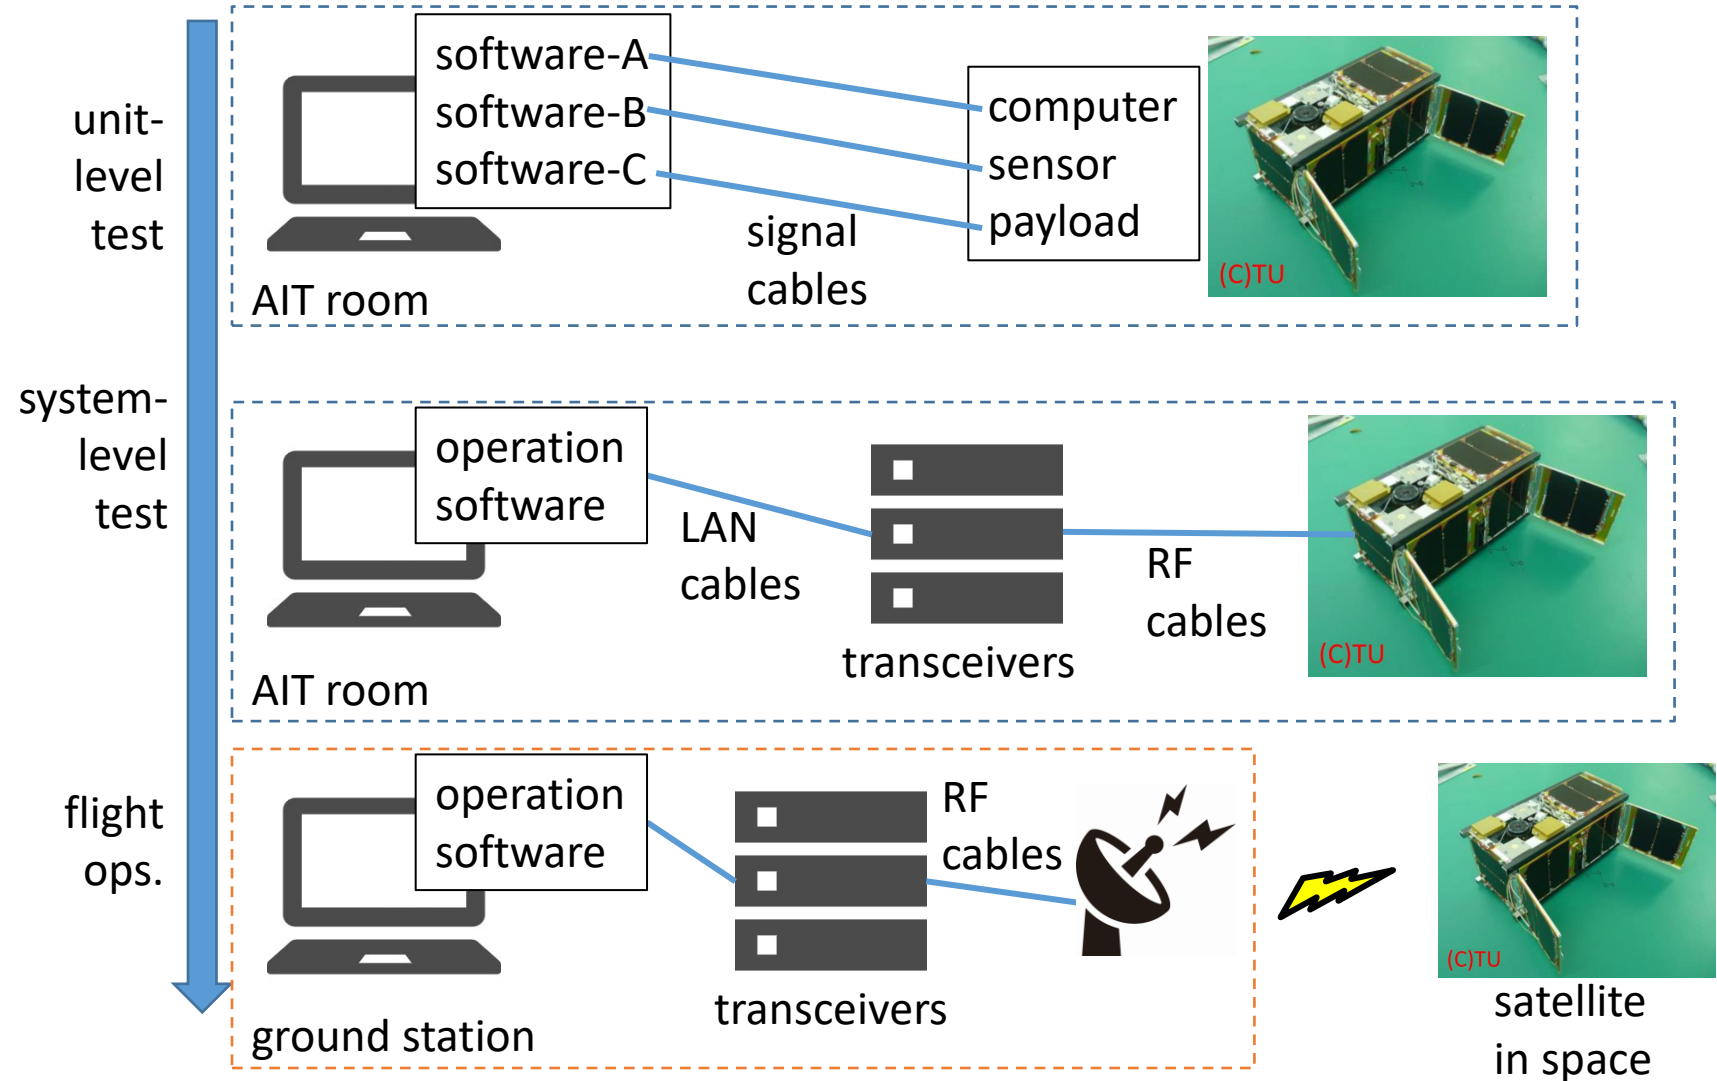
unit-level test

software-A
software-B
software-C

computer
sensor
payload

signal cables

AIT room

(C)TU

system-level test

operation software

LAN cables

transceivers

RF cables

(C)TU

AIT room

flight ops.

operation software

transceivers

RF cables

(C)TU

ground station

satellite in space